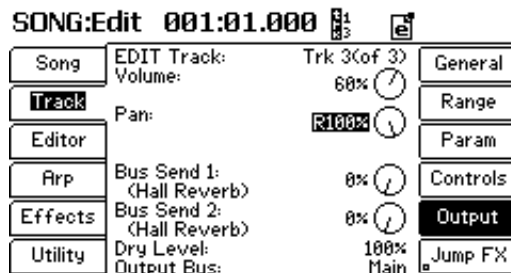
SONG:Edit 001:01.000

Song
Track
Editor
Arp
Effects
Utility

EDIT Track: Trk 3(of 3)
Volume: 60%
Pan: R100%
Bus Send 1: (Hall Reverb) 0%
Bus Send 2: (Hall Reverb) 0%
Dry Level: 100%
Output Bus: Main

General
Range
Param
Controls
Output
Jump FX